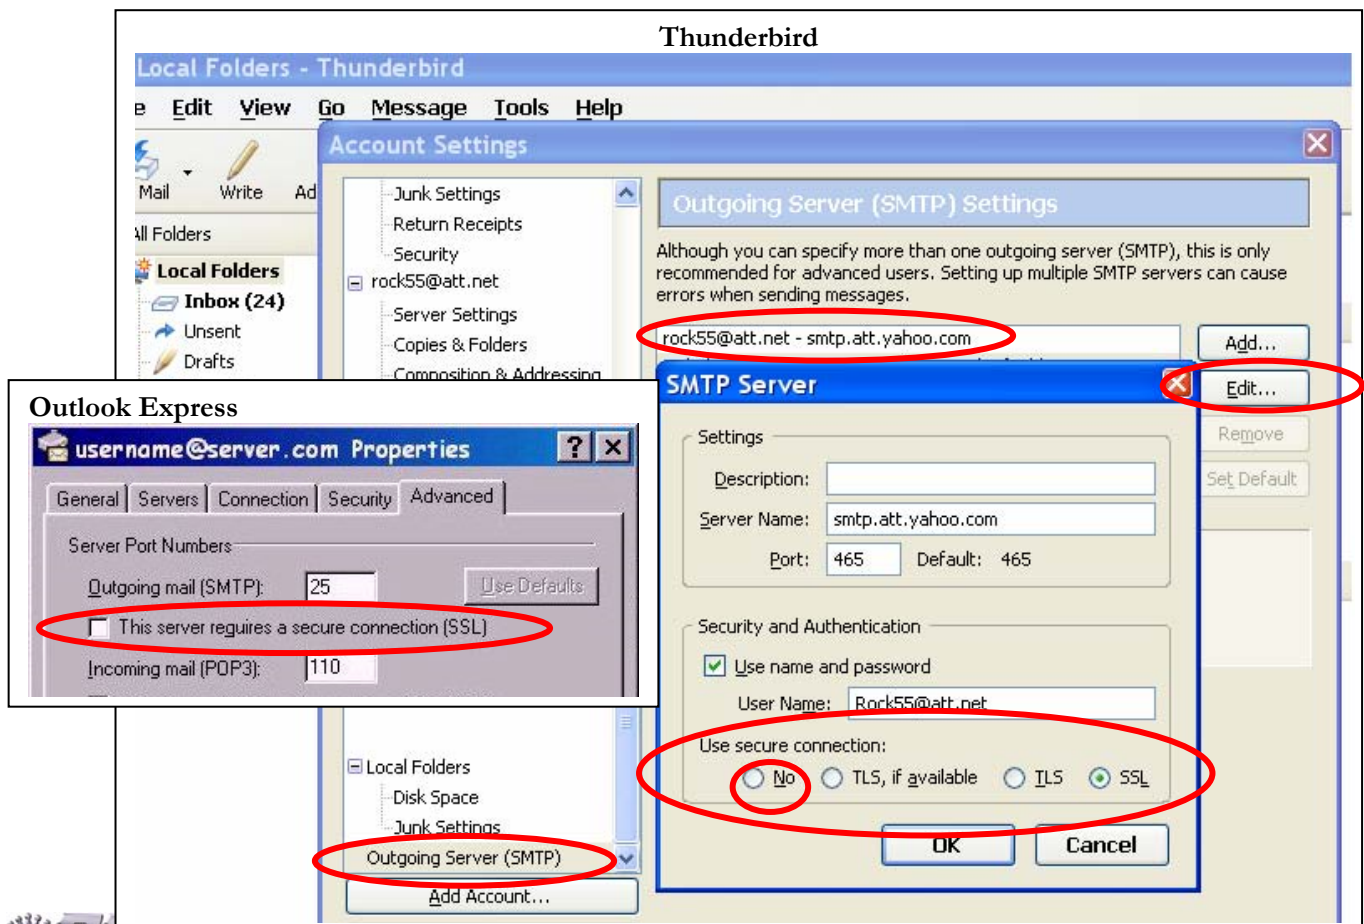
Thunderbird

Local Folders - Thunderbird

e Edit View Go Message Tools Help

Mail Write Ad

All Folders

Local Folders

Inbox (24)

Unsent

Drafts

Account Settings

Junk Settings

Return Receipts

Security

rock55@att.net

Server Settings

Copies & Folders

Composition & Addressing

Local Folders

Disk Space

Junk Settings

Outgoing Server (SMTP)

Add Account...

Outgoing Server (SMTP) Settings

Although you can specify more than one outgoing server (SMTP), this is only recommended for advanced users. Setting up multiple SMTP servers can cause errors when sending messages.

rock55@att.net - smtp.att.yahoo.com

Add...

Edit...

Remove

Set Default

SMTP Server

Settings

Description:

Server Name: smtp.att.yahoo.com

Port: 465 Default: 465

Security and Authentication

Use name and password

User Name: Rock55@att.net

Use secure connection:

No TLS, if available TLS SSL

OK Cancel

Outlook Express

username@server.com Properties

General Servers Connection Security Advanced

Server Port Numbers

Outgoing mail (SMTP): 25 Use Defaults

This server requires a secure connection (SSL)

Incoming mail (POP3): 110